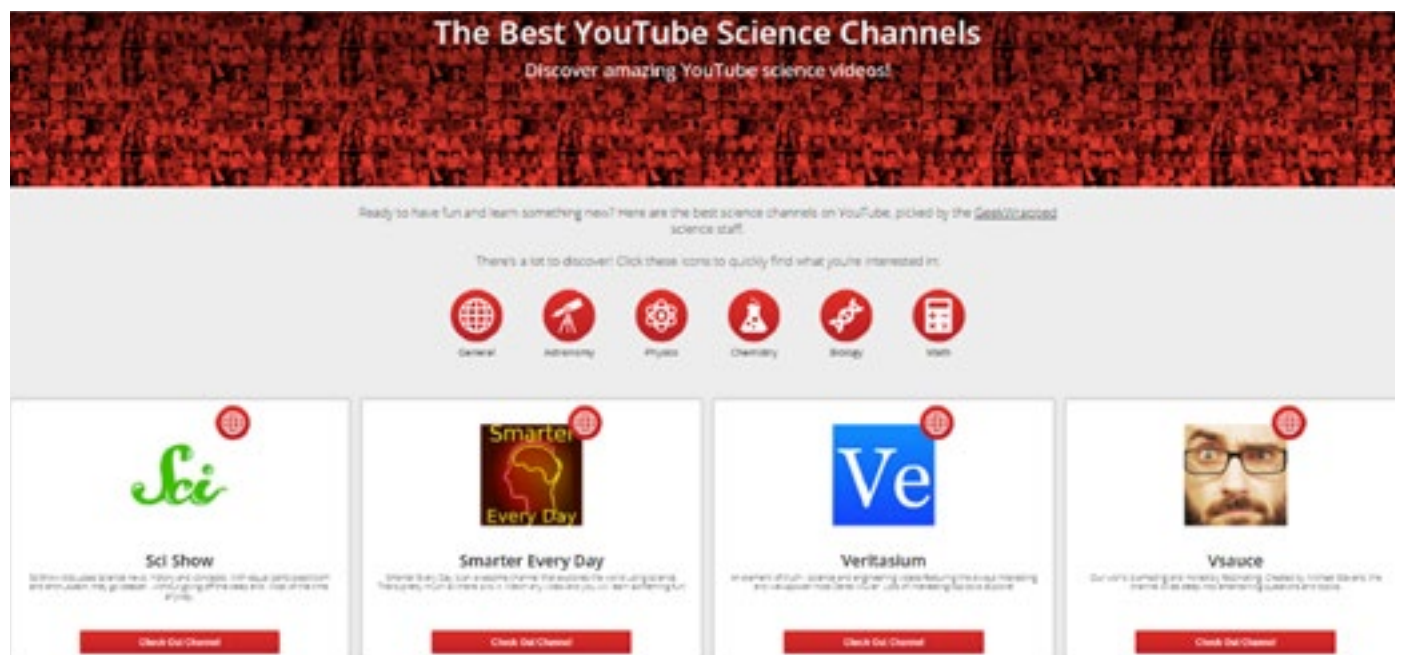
The Best YouTube Science Channels
Discover amazing YouTube science videos!

Ready to have fun and learn something new? Here are the best science channels on YouTube, picked by the GeekWrapped science staff.

There's a lot to discover! Click these icons to quickly find what you're interested in:

General Astronomy Physics Chemistry Biology Math

Sci

Sci Show

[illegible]

Check Out Channel

Smarter Every Day

Smarter Every Day

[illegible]

Check Out Channel

Ve

Veritasium

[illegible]

Check Out Channel

Vsauce

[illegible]

Check Out Channel